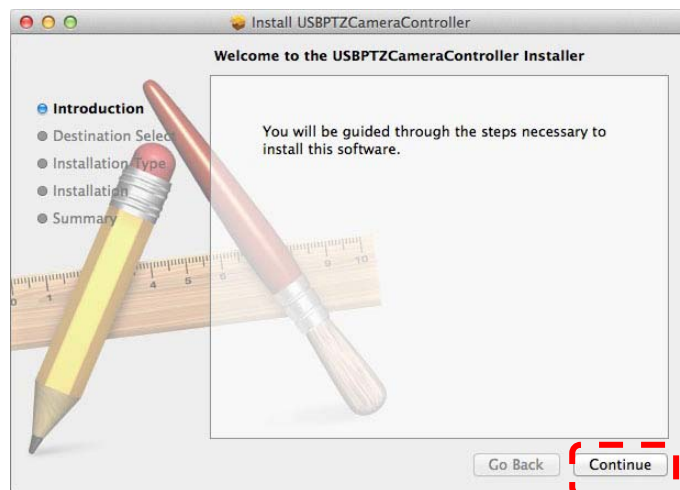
Install USBPTZCameraController

Welcome to the USBPTZCameraController Installer

Introduction
Destination Select
Installation Type
Installation
Summary

You will be guided through the steps necessary to install this software.

Go Back
Continue